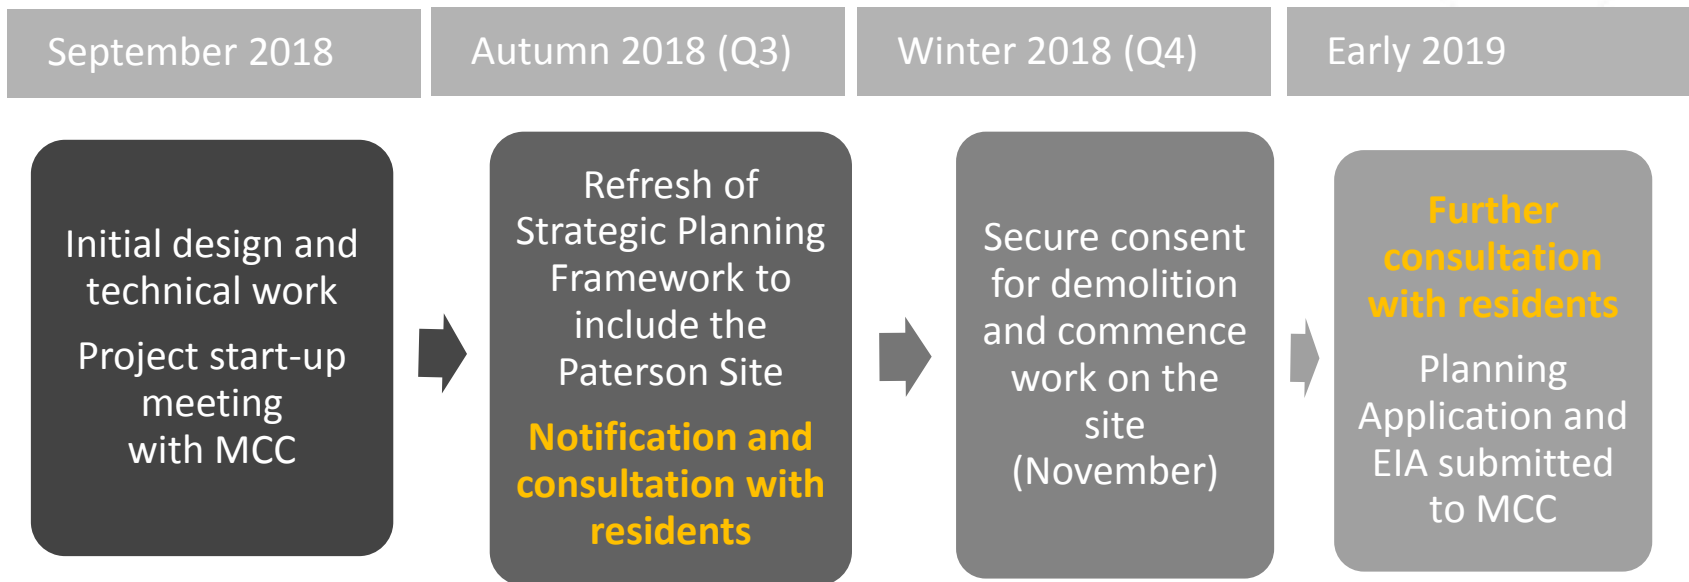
September 2018

Autumn 2018 (Q3)

Winter 2018 (Q4)

Early 2019

Initial design and technical work

Project start-up meeting with MCC

Refresh of Strategic Planning Framework to include the Paterson Site

Notification and consultation with residents

Secure consent for demolition and commence work on the site (November)

Further consultation with residents

Planning Application and EIA submitted to MCC